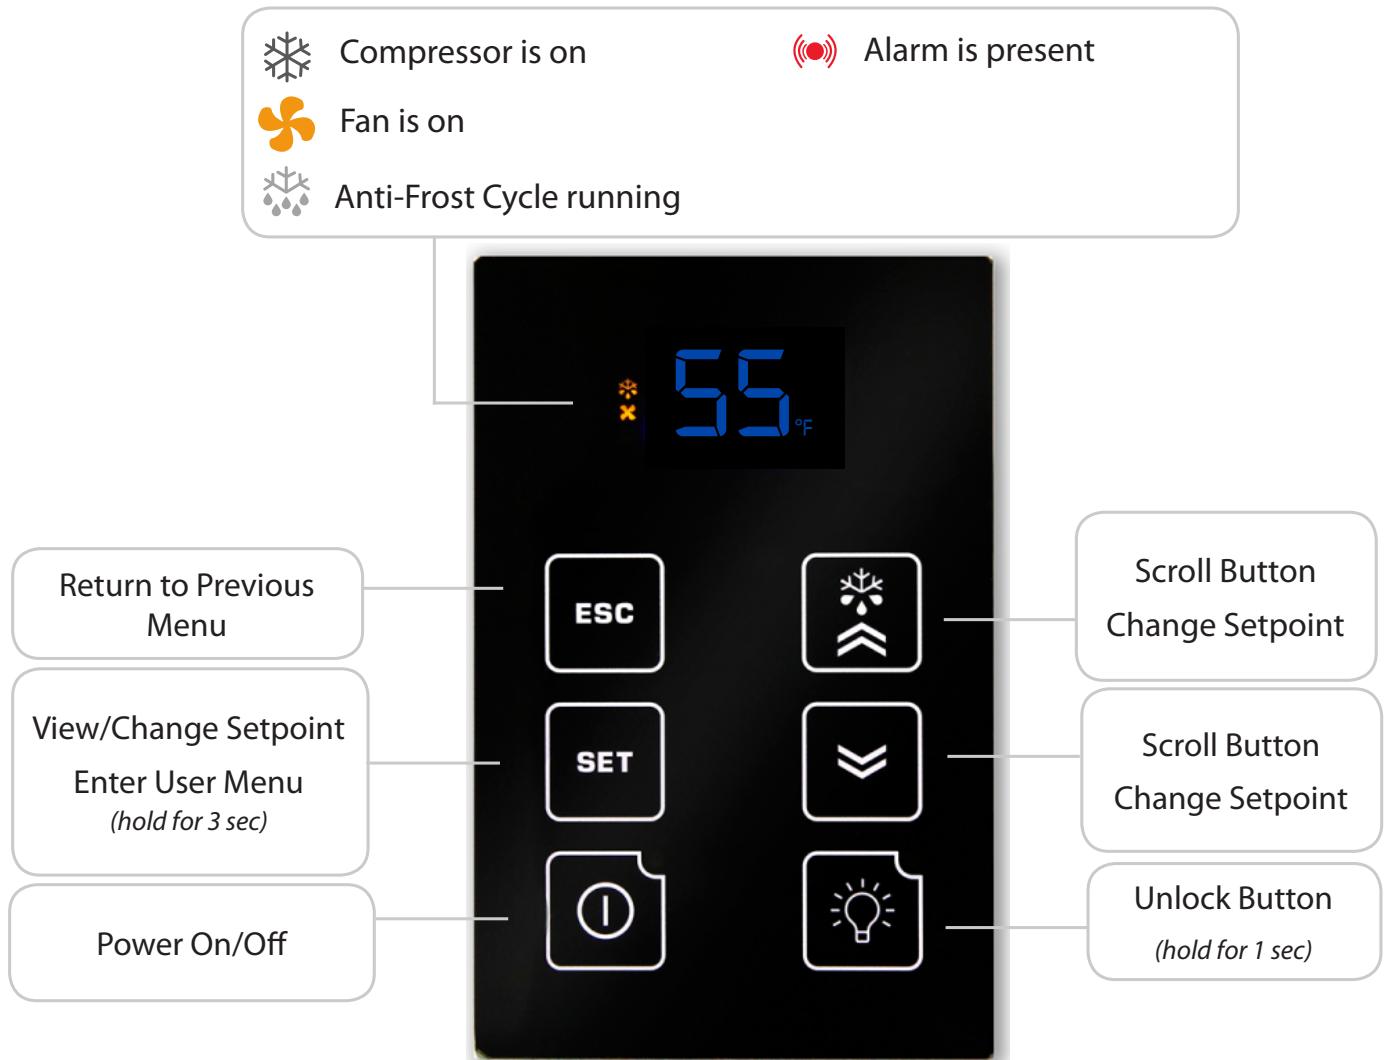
Compressor is on

Alarm is present

Fan is on

Anti-Frost Cycle running

55 °F

Return to Previous Menu

ESC

Scroll Button
Change Setpoint

View/Change Setpoint
Enter User Menu
(hold for 3 sec)

SET

Scroll Button
Change Setpoint

Power On/Off

Unlock Button
(hold for 1 sec)